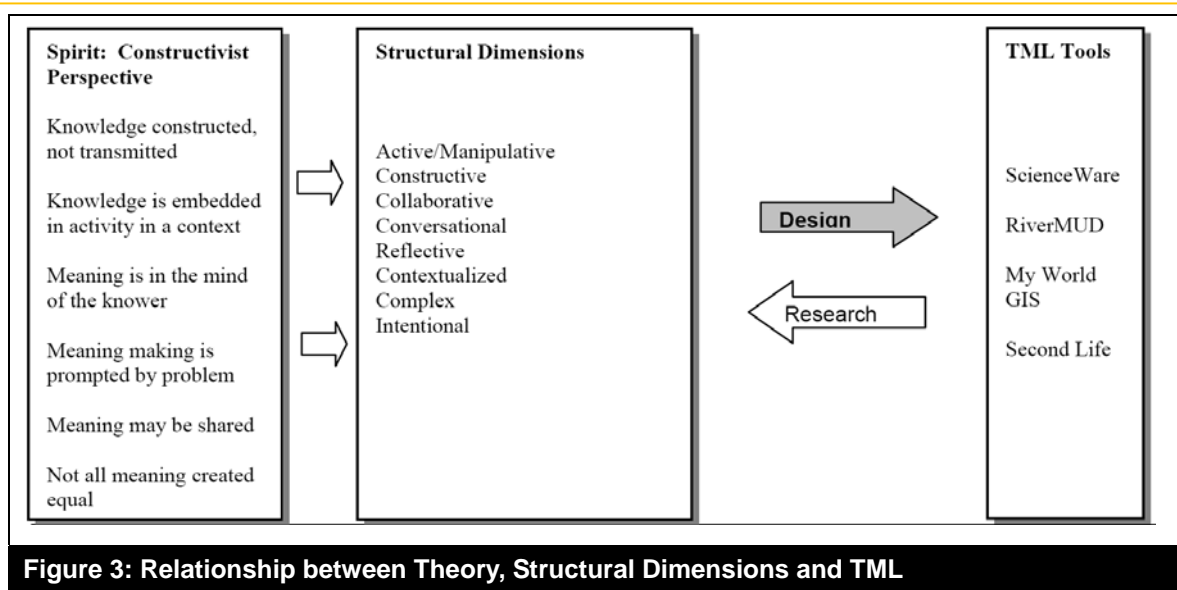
Spirit: Constructivist Perspective

Knowledge constructed, not transmitted

Knowledge is embedded in activity in a context

Meaning is in the mind of the knower

Meaning making is prompted by problem

Meaning may be shared

Not all meaning created equal

Structural Dimensions

Active/Manipulative
Constructive
Collaborative
Conversational
Reflective
Contextualized
Complex
Intentional

Design

Research

TML Tools

ScienceWare

RiverMUD

My World GIS

Second Life

Figure 3: Relationship between Theory, Structural Dimensions and TML